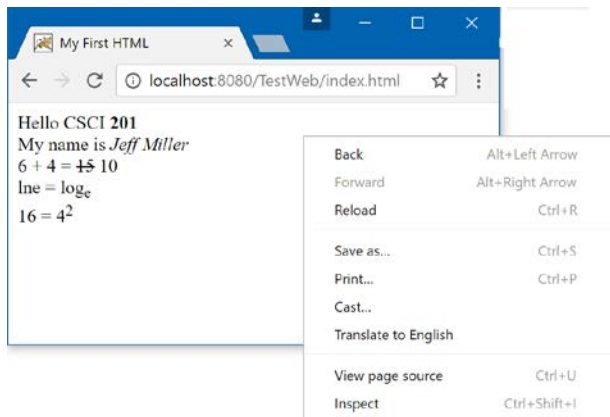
My First HTML

localhost:8080/TestWeb/index.html

Hello CSCI **201**
My name is *Jeff Miller*
6 + 4 = ~~15~~ 10
lne = $\log_e$
16 = $4^2$

| | |
|---|---|
| Back | Alt+Left Arrow |
| Forward | Alt+Right Arrow |
| Reload | Ctrl+R |
| Save as... | Ctrl+S |
| Print... | Ctrl+P |
| Cast... | |
| Translate to English | |
| View page source | Ctrl+U |
| Inspect | Ctrl+Shift+I |